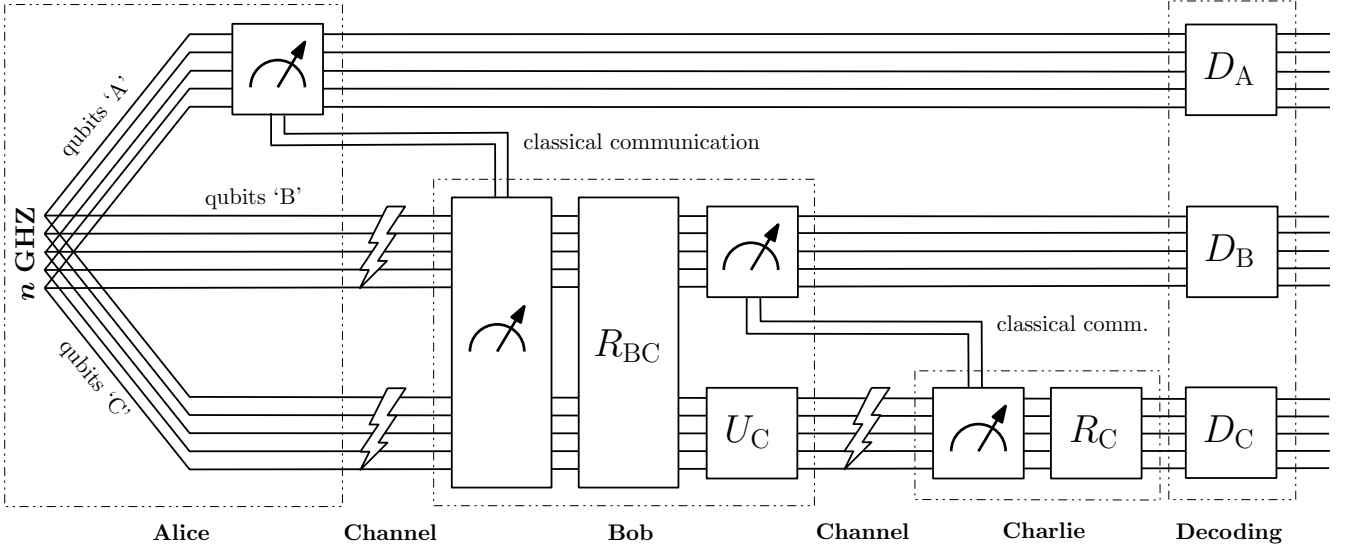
qubits 'A'

$D_{\text{A}}$

classical communication

qubits 'B'

**n GHZ**

$D_{\text{B}}$

$R_{\text{BC}}$

classical comm.

qubits 'C'

$U_{\text{C}}$

$R_{\text{C}}$

$D_{\text{C}}$

**Alice** **Channel** **Bob** **Channel** **Charlie** **Decoding**